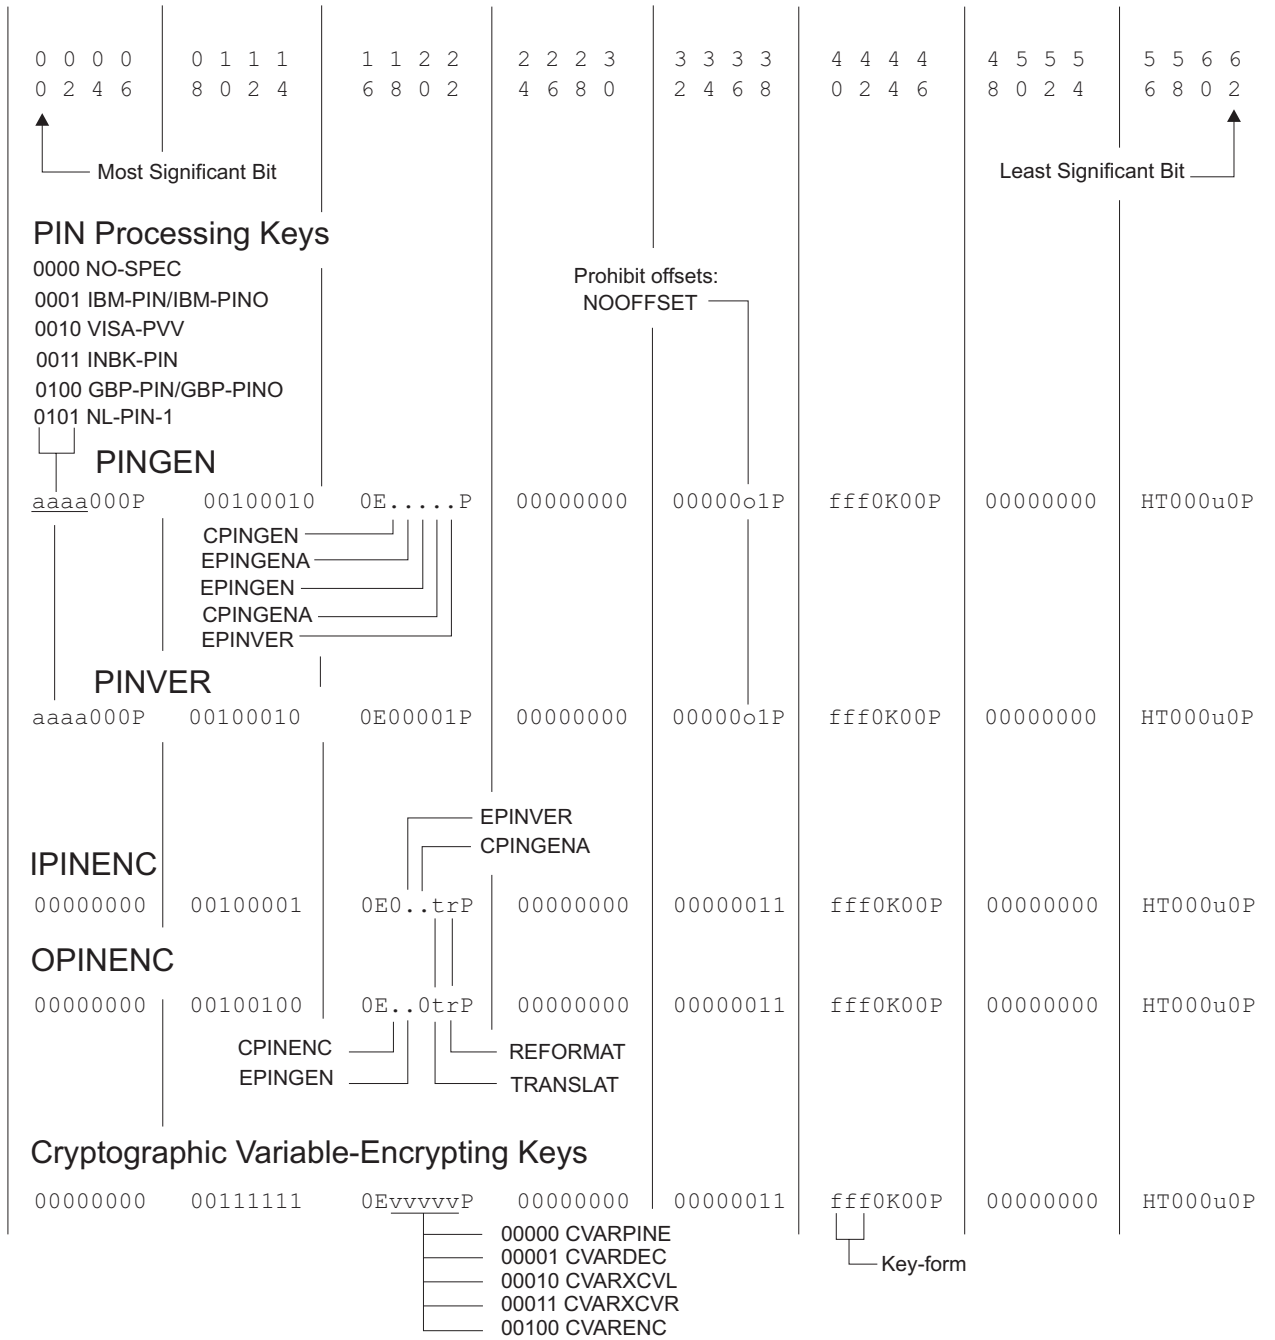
0 0 0 0
0 2 4 6

0 1 1 1
8 0 2 4

1 1 2 2
6 8 0 2

2 2 2 3
4 6 8 0

3 3 3 3
2 4 6 8

4 4 4 4
0 2 4 6

4 5 5 5
8 0 2 4

5 5 6 6
6 8 0 2

Most Significant Bit

Least Significant Bit

PIN Processing Keys
0000 NO-SPEC
0001 IBM-PIN/IBM-PINO
0010 VISA-PVV
0011 INBK-PIN
0100 GBP-PIN/GBP-PINO
0101 NL-PIN-1

Prohibit offsets:
NOOFFSET

PINGEN

| aaaa000P | 00100010 | 0E.....P | 00000000 | 00000o1P | fff0K00P | 00000000 | HT000u0P |
|---|---|---|---|---|---|---|---|

CPINGEN
EPINGENA
EPINGEN
CPINGENA
EPINVER

PINVER

| aaaa000P | 00100010 | 0E00001P | 00000000 | 00000o1P | fff0K00P | 00000000 | HT000u0P |
|---|---|---|---|---|---|---|---|

EPINVER
CPINGENA

IPINENC

| 00000000 | 00100001 | 0E0..trP | 00000000 | 00000011 | fff0K00P | 00000000 | HT000u0P |
|---|---|---|---|---|---|---|---|

OPINENC

| 00000000 | 00100100 | 0E..0trP | 00000000 | 00000011 | fff0K00P | 00000000 | HT000u0P |
|---|---|---|---|---|---|---|---|

CPINENC
EPINGEN
REFORMAT
TRANSLAT

Cryptographic Variable-Encrypting Keys

| 00000000 | 00111111 | 0EvvvvvP | 00000000 | 00000011 | fff0K00P | 00000000 | HT000u0P |
|---|---|---|---|---|---|---|---|

00000 CVARPINE
00001 CVARDEC
00010 CVARXCVL
00011 CVARXCVR
00100 CVARENC

Key-form